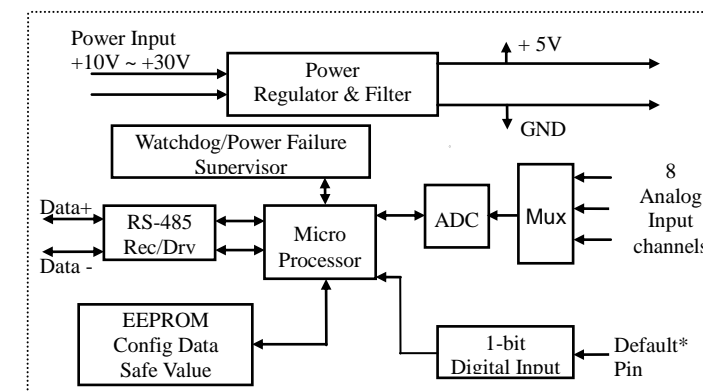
Power Input
+10V ~ +30V

Power
Regulator & Filter

+ 5V

GND

Watchdog/Power Failure
Supervisor

8
Analog
Input
channels

Data+

RS-485
Rec/Drv

Data -

Micro
Processor

ADC

Mux

EEPROM
Config Data
Safe Value

1-bit
Digital Input

Default*
Pin